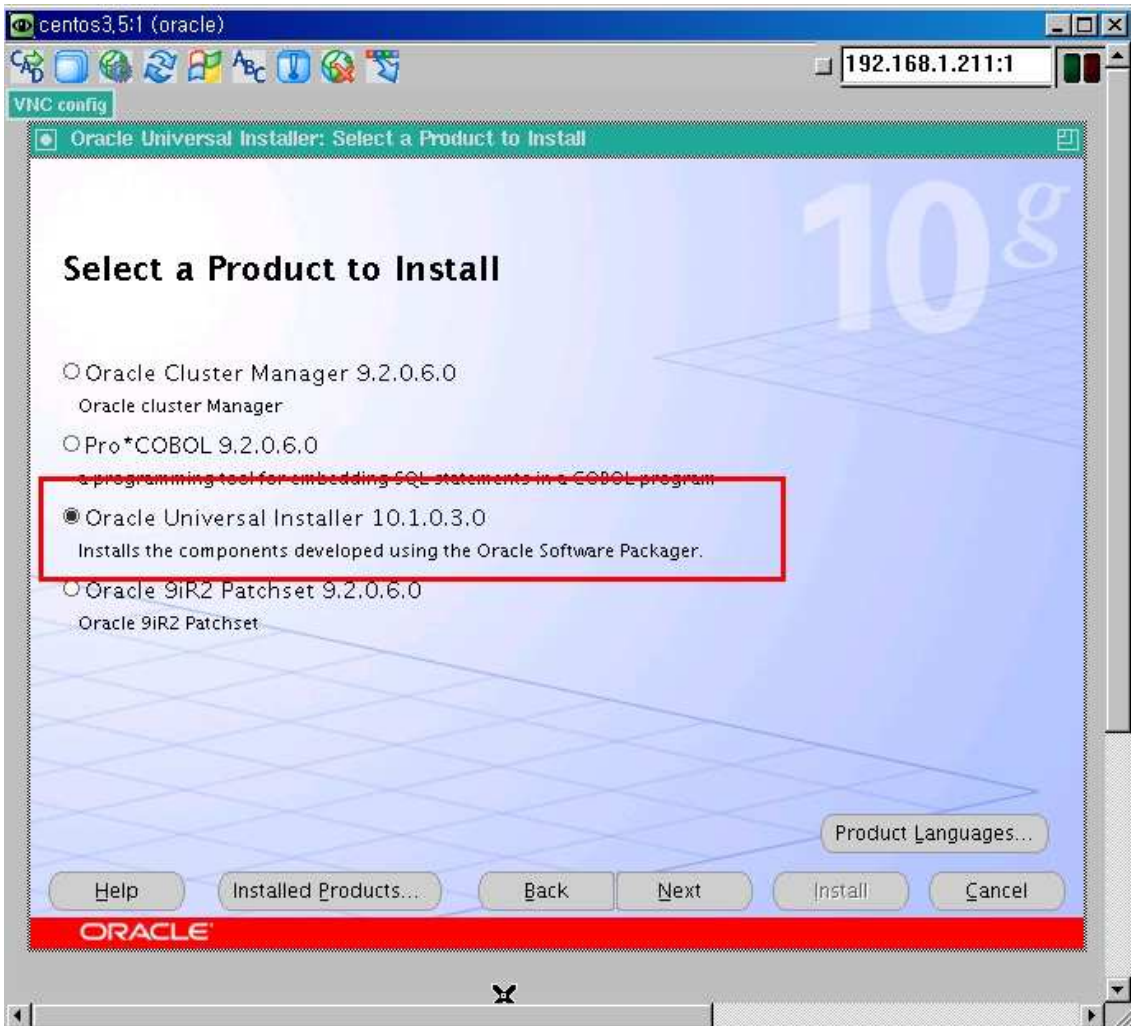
centos3,5:1 (oracle)

192.168.1.211:1

VNC config

Oracle Universal Installer: Select a Product to Install

10g

Select a Product to Install

Oracle Cluster Manager 9.2.0.6.0
Oracle cluster Manager

Pro*COBOL 9.2.0.6.0
a programming tool for embedding SQL statements in a COBOL program

Oracle Universal Installer 10.1.0.3.0
Installs the components developed using the Oracle Software Packager.

Oracle 9iR2 Patchset 9.2.0.6.0
Oracle 9iR2 Patchset

Product Languages...

Help | Installed Products... | Back | Next | Install | Cancel

ORACLE